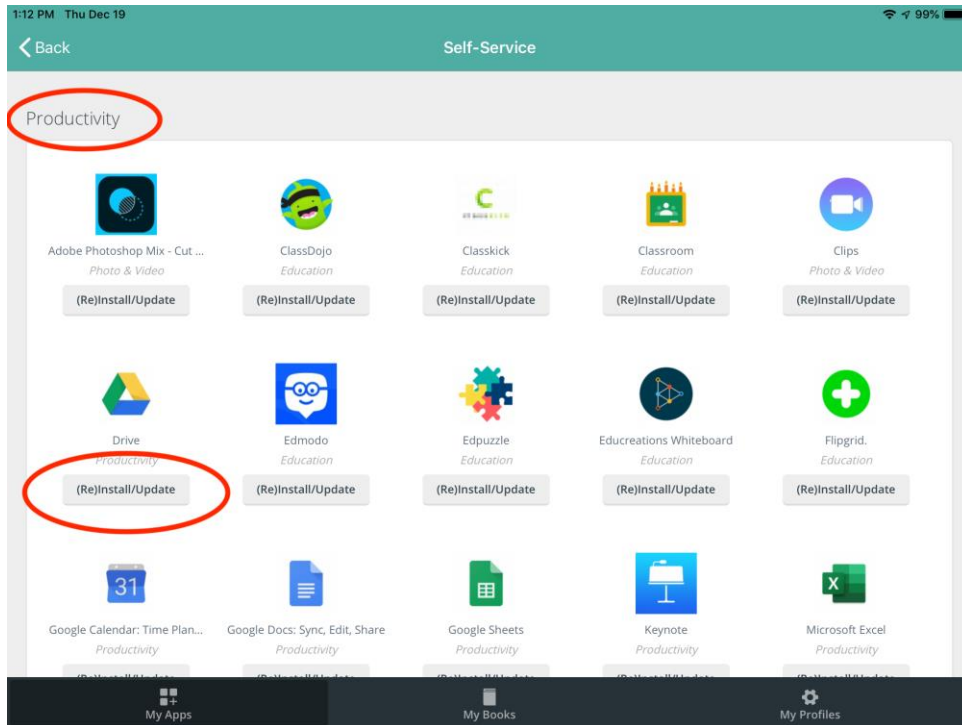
1:12 PM Thu Dec 19
99%

Back
Self-Service

Productivity

Adobe Photoshop Mix - Cut ...
Photo & Video
(Re)Install/Update

ClassDojo
Education
(Re)Install/Update

Classkick
Education
(Re)Install/Update

Classroom
Education
(Re)Install/Update

Clips
Photo & Video
(Re)Install/Update

Drive
Productivity
(Re)Install/Update

Edmodo
Education
(Re)Install/Update

Edpuzzle
Education
(Re)Install/Update

Educreations Whiteboard
Education
(Re)Install/Update

Flipgrid.
Education
(Re)Install/Update

31
Google Calendar: Time Plan...
Productivity

Google Docs: Sync, Edit, Share
Productivity

Google Sheets
Productivity

Keynote
Productivity

Microsoft Excel
Productivity

My Apps
My Books
My Profiles